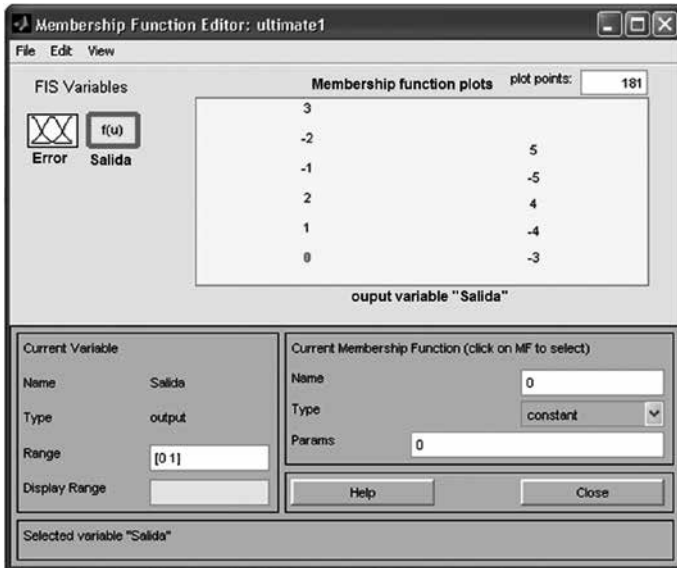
Membership Function Editor: ultimate1

File Edit View

FIS Variables

Error

f(u)

Salida

Membership function plots

plot points: 181

3
-2
-1
2
1
0

5
-5
4
-4
-3

ouput variable "Salida"

Current Variable

Name Salida

Type output

Range [0 1]

Display Range

Current Membership Function (click on MF to select)

Name 0

Type constant

Params 0

Help

Close

Selected variable "Salida"